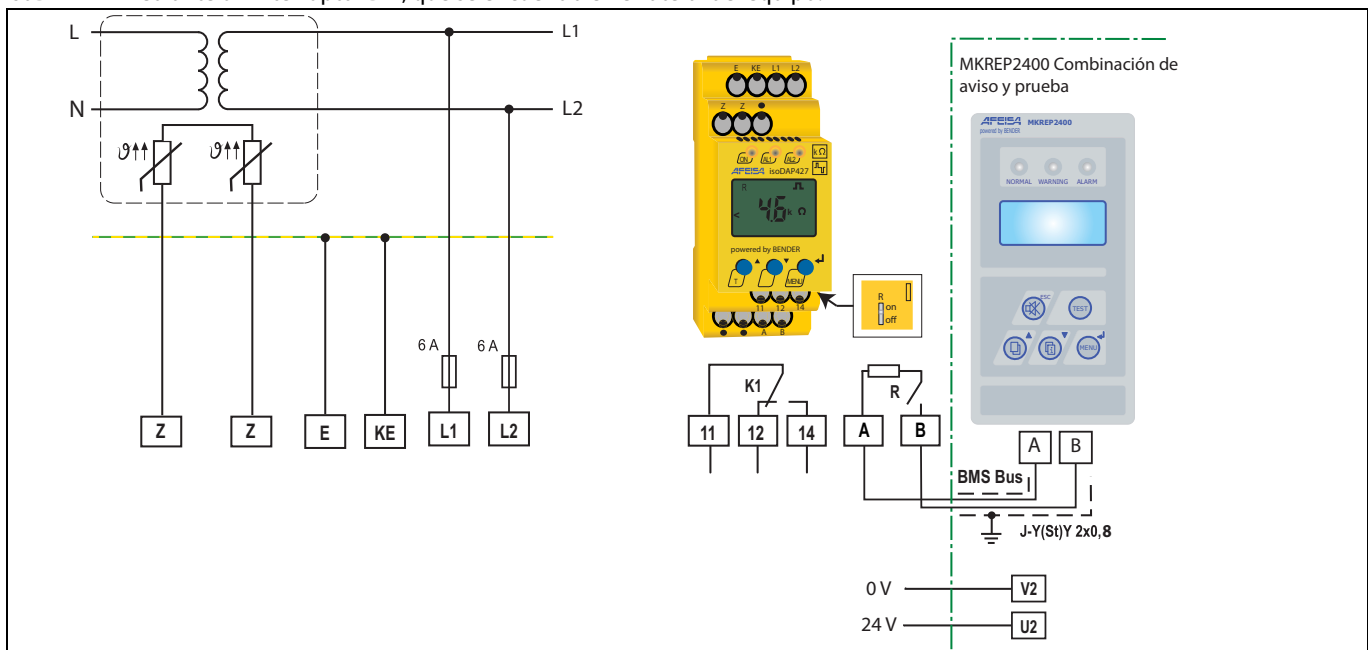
L
N
L1
L2
$\vartheta$
$\vartheta$
6 A
6 A
Z
Z
E
KE
L1
L2

E KE L1 L2
Z Z
ON AL1 AL2 kΩ
AFEISA isoDAP427
R
4.6 kΩ
powered by BENDER
T
MENU
11 12 14
A B
R
on
off

K1
11
12
14
R
A
B

MKREP2400 Combinación de aviso y prueba
AFEISA MKREP2400
powered by BENDER
NORMAL WARNING ALARM
ESC
TEST
MENU
A
B
BMS Bus
J-Y(St)Y 2x0,8
0 V
V2
24 V
U2